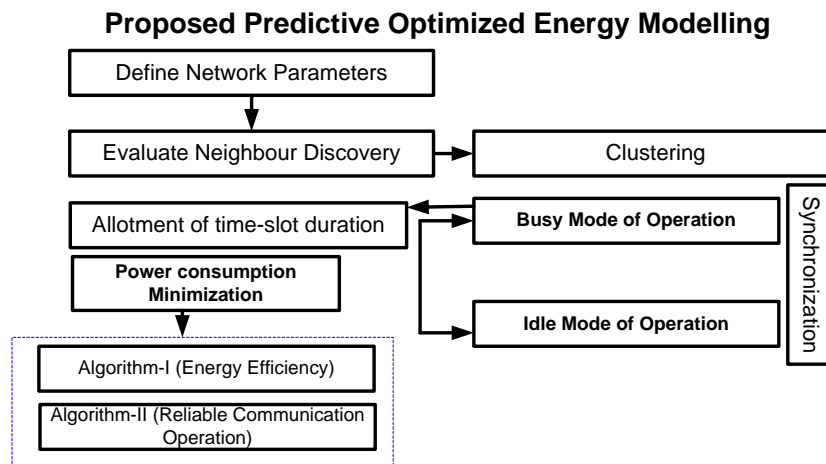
Proposed Predictive Optimized Energy Modelling

Define Network Parameters

Evaluate Neighbour Discovery

Clustering

Allotment of time-slot duration

Busy Mode of Operation

Synchronization

Power consumption Minimization

Idle Mode of Operation

Algorithm-I (Energy Efficiency)

Algorithm-II (Reliable Communication Operation)